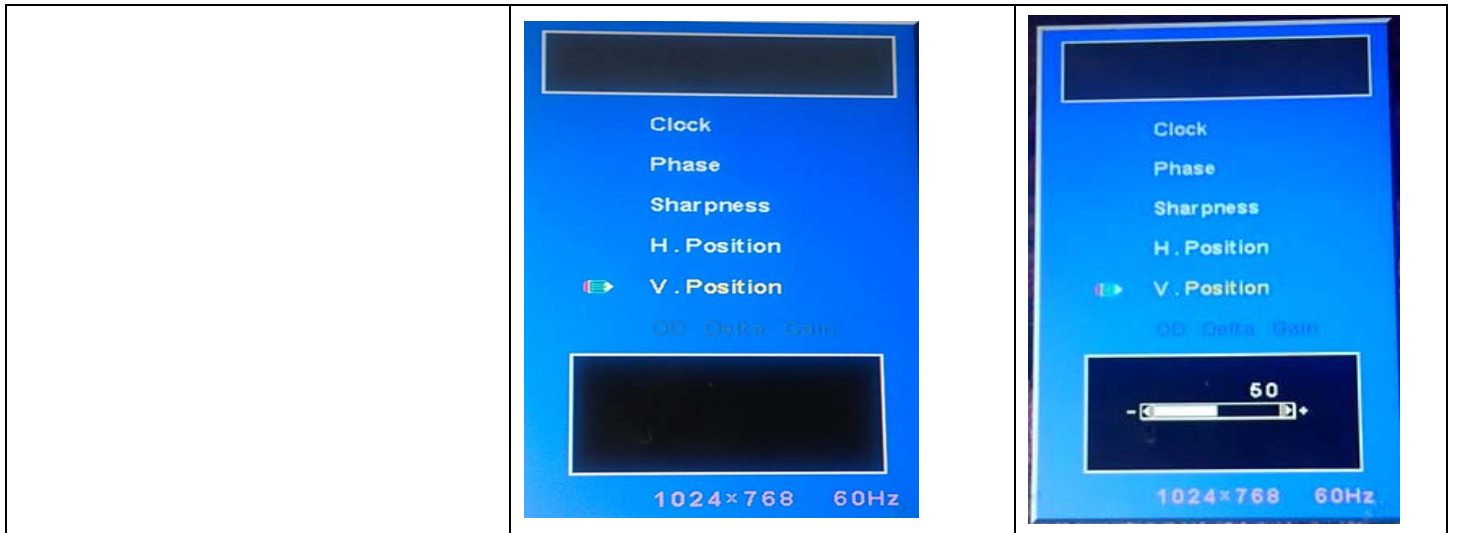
| | Clock<br>Phase<br>Sharpness<br>H . Position<br>V . Position<br>OD Delta Gain<br><br>1024×768 60Hz | Clock<br>Phase<br>Sharpness<br>H . Position<br>V . Position<br>OD Delta Gain<br>50<br>- +<br>1024×768 60Hz |
|---|---|---|